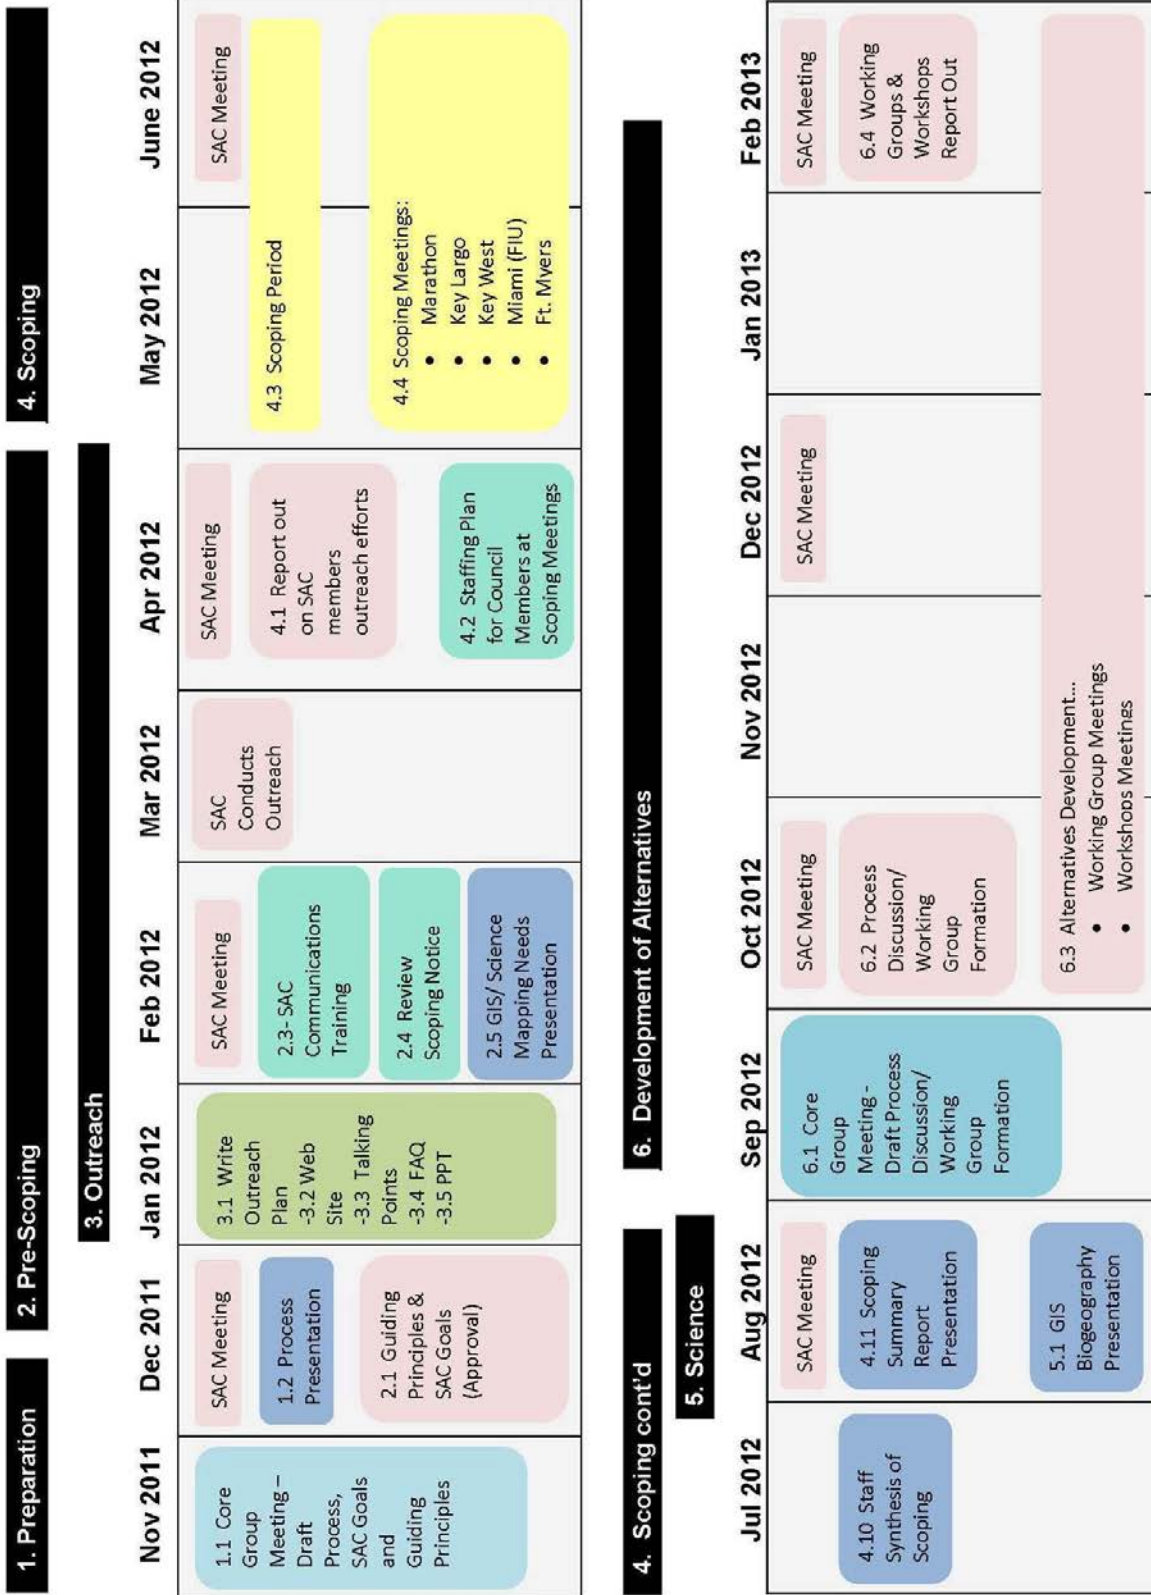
1. Preparation

2. Pre-Scoping

3. Outreach

4. Scoping

| Nov 2011 | Dec 2011 | Jan 2012 | Feb 2012 | Mar 2012 | Apr 2012 | May 2012 | June 2012 |
|---|---|---|---|---|---|---|---|
| 1.1 Core Group Meeting – Draft Process, SAC Goals and Guiding Principles | SAC Meeting; 1.2 Process Presentation; 2.1 Guiding Principles & SAC Goals (Approval) | 3.1 Write Outreach Plan -3.2 Web Site -3.3 Talking Points -3.4 FAQ -3.5 PPT | SAC Meeting; 2.3- SAC Communications Training; 2.4 Review Scoping Notice; 2.5 GIS/ Science Mapping Needs Presentation | SAC Conducts Outreach | SAC Meeting; 4.1 Report out on SAC members outreach efforts; 4.2 Staffing Plan for Council Members at Scoping Meetings | 4.3 Scoping Period; 4.4 Scoping Meetings: • Marathon • Key Largo • Key West • Miami (FIU) • Ft. Myers | SAC Meeting |

4. Scoping cont'd

5. Science

6. Development of Alternatives

| Jul 2012 | Aug 2012 | Sep 2012 | Oct 2012 | Nov 2012 | Dec 2012 | Jan 2013 | Feb 2013 |
|---|---|---|---|---|---|---|---|
| 4.10 Staff Synthesis of Scoping | SAC Meeting; 4.11 Scoping Summary Report Presentation; 5.1 GIS Biogeography Presentation | 6.1 Core Group Meeting - Draft Process Discussion/ Working Group Formation | SAC Meeting; 6.2 Process Discussion/ Working Group Formation; 6.3 Alternatives Development… • Working Group Meetings • Workshops Meetines | | SAC Meeting | | SAC Meeting; 6.4 Working Groups & Workshops Report Out |